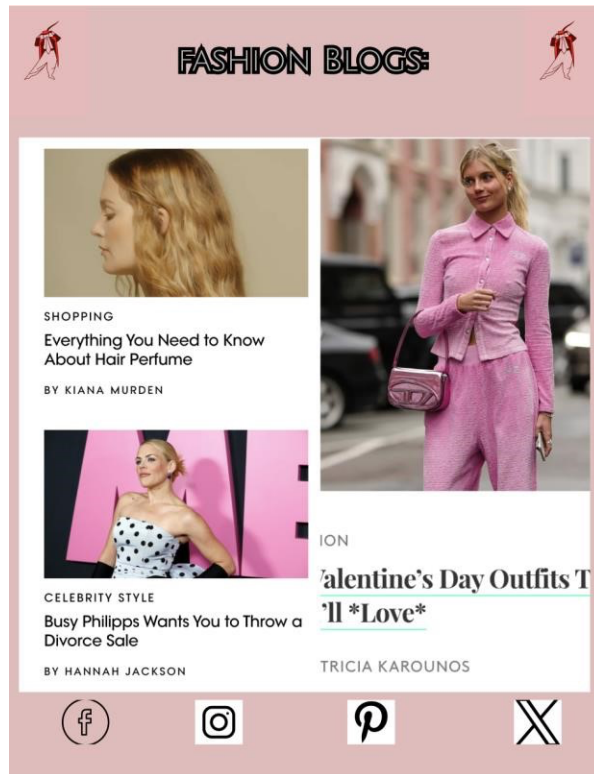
FASHION BLOGS:

SHOPPING

Everything You Need to Know About Hair Perfume

BY KIANA MURDEN

CELEBRITY STYLE

Busy Philipps Wants You to Throw a Divorce Sale

BY HANNAH JACKSON

ION

'alentine's Day Outfits T 'll *Love*

TRICIA KAROUNOS